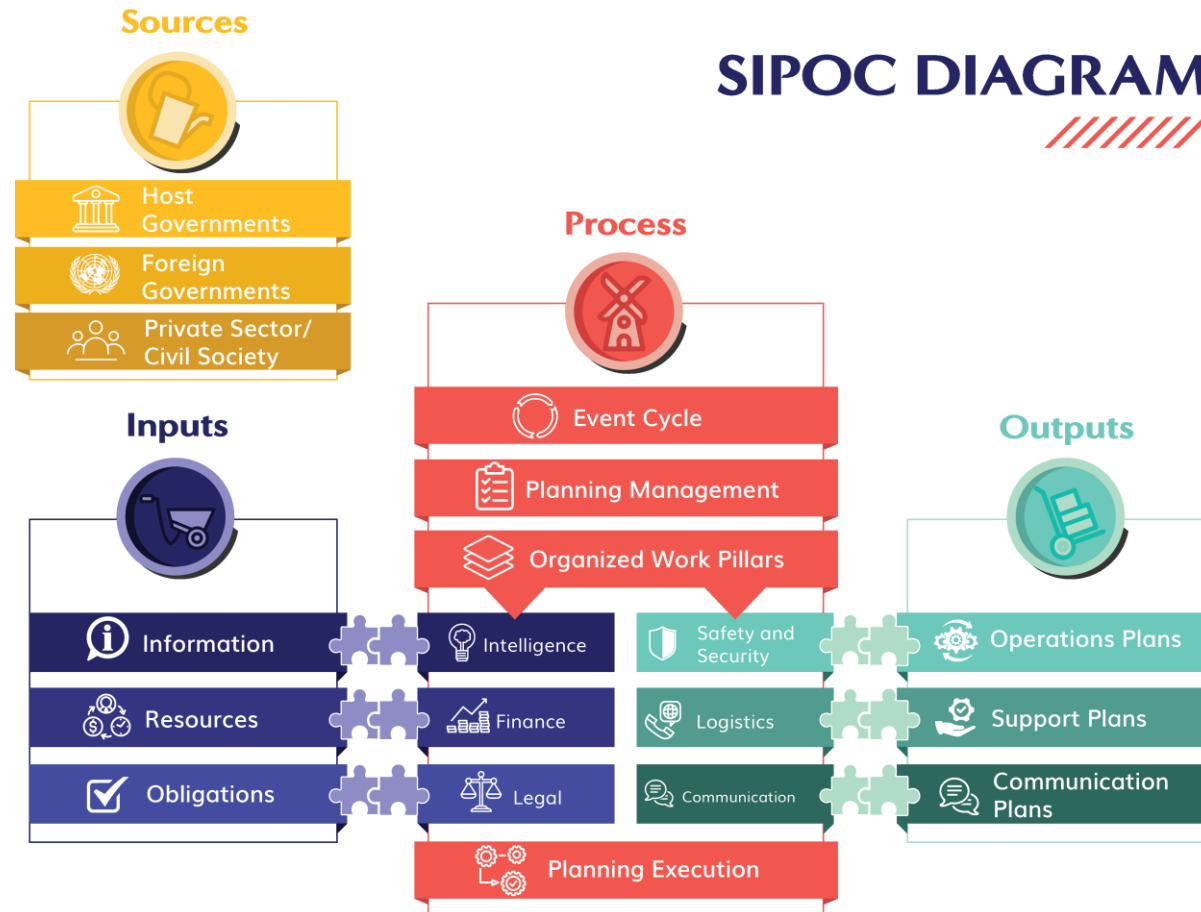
Sources

SIPOC DIAGRAM

Host Governments

Foreign Governments

Private Sector/ Civil Society

Process

Event Cycle

Planning Management

Organized Work Pillars

Inputs

Outputs

Information

Intelligence

Safety and Security

Operations Plans

Resources

Finance

Logistics

Support Plans

Obligations

Legal

Communication

Communication Plans

Planning Execution